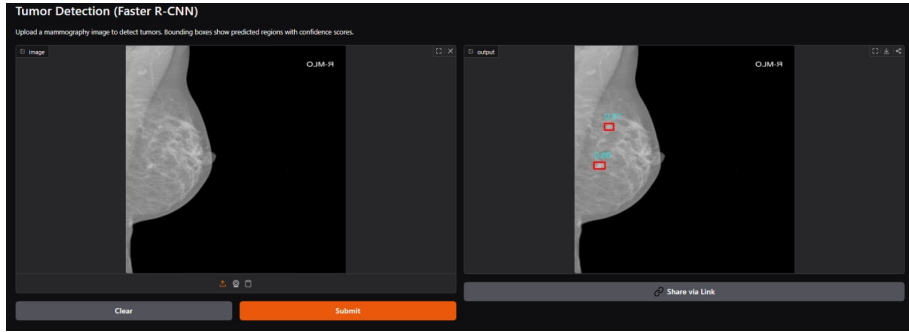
Tumor Detection (Faster R-CNN)

Upload a mammography image to detect tumors. Bounding boxes show predicted regions with confidence scores.

image

R-MLO

output

R-MLO

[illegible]

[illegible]

Share via Link

Clear

Submit